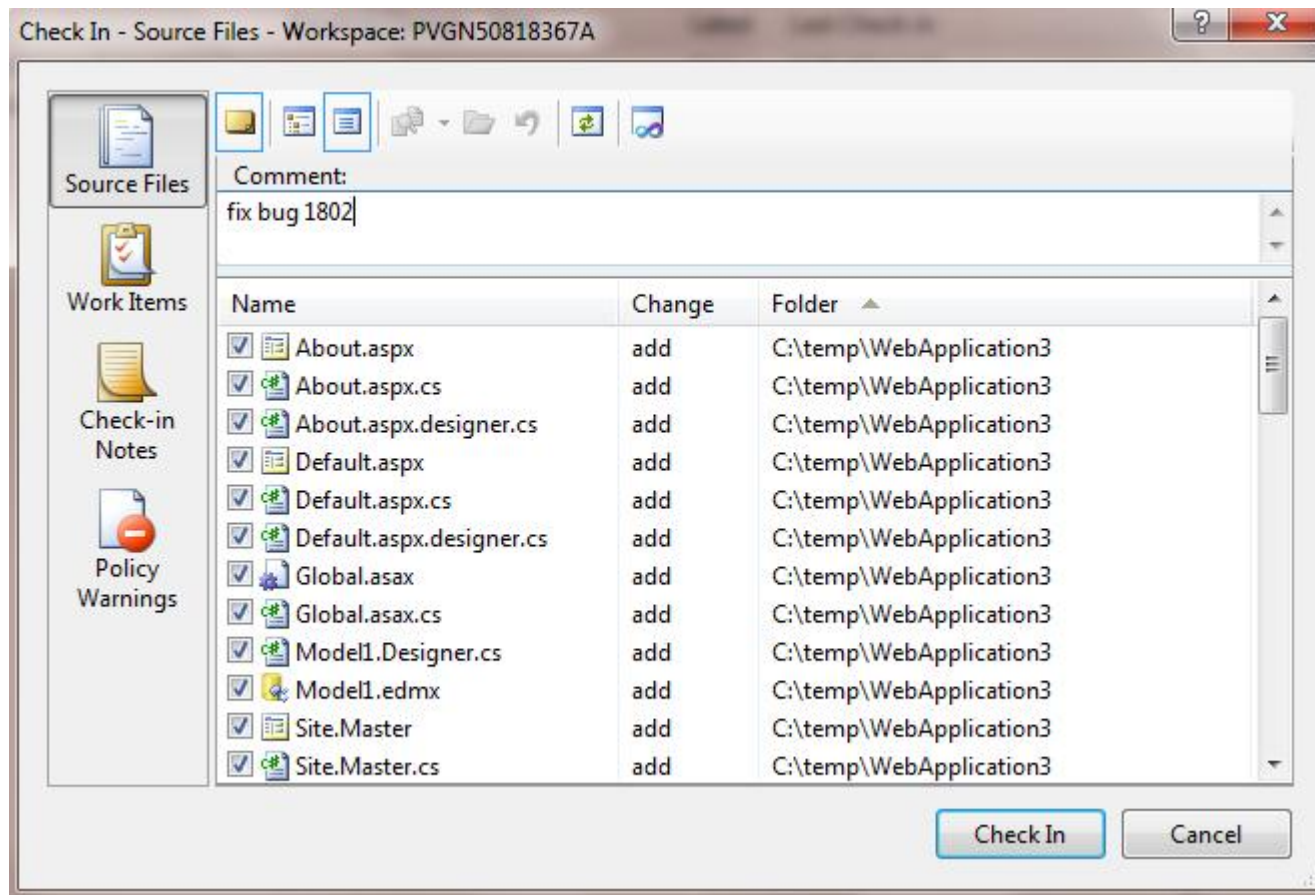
Check In - Source Files - Workspace: PVGN50818367A

Source Files

Work Items

Check-in Notes

Policy Warnings

Comment:

fix bug 1802

| Name | Change | Folder |
|---|---|---|
| About.aspx | add | C:\temp\WebApplication3 |
| About.aspx.cs | add | C:\temp\WebApplication3 |
| About.aspx.designer.cs | add | C:\temp\WebApplication3 |
| Default.aspx | add | C:\temp\WebApplication3 |
| Default.aspx.cs | add | C:\temp\WebApplication3 |
| Default.aspx.designer.cs | add | C:\temp\WebApplication3 |
| Global.asax | add | C:\temp\WebApplication3 |
| Global.asax.cs | add | C:\temp\WebApplication3 |
| Model1.Designer.cs | add | C:\temp\WebApplication3 |
| Model1.edmx | add | C:\temp\WebApplication3 |
| Site.Master | add | C:\temp\WebApplication3 |
| Site.Master.cs | add | C:\temp\WebApplication3 |

Check In

Cancel